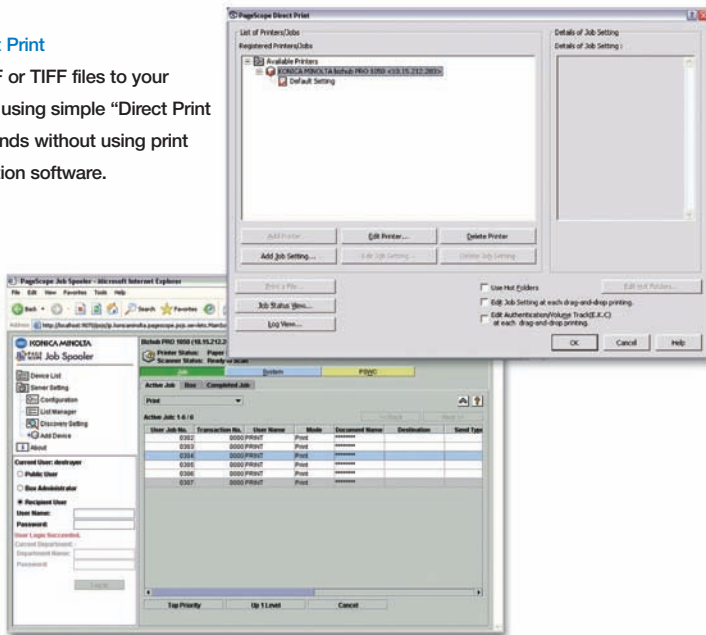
t Print

F or TIFF files to your using simple "Direct Print nds without using print ion software.

PageScope Direct Print

List of Printers/Jobs

Registered Printers/Jobs

Available Printers

KONICA MINOLTA bizhub PRO 1050 <10.15.212.203>

Default Setting

Details of Job Setting

Details of Job Setting :

Add Printer...

Edit Printer...

Delete Printer

Add Job Setting...

Edit Job Setting...

Delete Job Setting

Print a File...

Job Status View...

Log View...

Use Hot Folders

Edit Hot Folders...

Edit Job Setting at each drag-and-drop printing.

Edit Authentication/Volume Track(E.K.C) at each drag-and-drop printing.

OK

Cancel

Help

PageScope Job Spooler - Microsoft Internet Explorer

File Edit View Favorites Tools Help

Back

Search

Favorites

Address http://localhost:9070/pssjs/jp.konicaminolta.pagescope.psjs.servlets.Main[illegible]

KONICA MINOLTA

PAGE SCOPE Job Spooler

Device List

Server Setting

Configuration

List Manager

Discovery Setting

Add Device

About

Current User: devroyer

Public User

Box Administrator

Recipient User

User Name:

Password:

User Login Succeeded.

Current Department:

Department Name:

Password:

Logout

bizhub PRO 1050 (10.15.212.2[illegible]

Printer Status: Paper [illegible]

Scanner Status: Ready to Scan

Job

System

PSWC

Active Job

Box

Completed Job

Print

Active Job: 1-6 / 6

To Back

Next

| User Job No. | Transaction No. | User Name | Mode | Document Name | Destination | Send Type |
|---|---|---|---|---|---|---|
| 0302 | 0000 PRINT | | Print | ******** | | |
| 0303 | 0000 PRINT | | Print | ******** | | |
| 0304 | 0000 PRINT | | Print | ******** | | |
| 0305 | 0000 PRINT | | Print | ******** | | |
| 0306 | 0000 PRINT | | Print | ******** | | |
| 0307 | 0000 PRINT | | Print | ******** | | |

Top Priority

Up 1 Level

Cancel